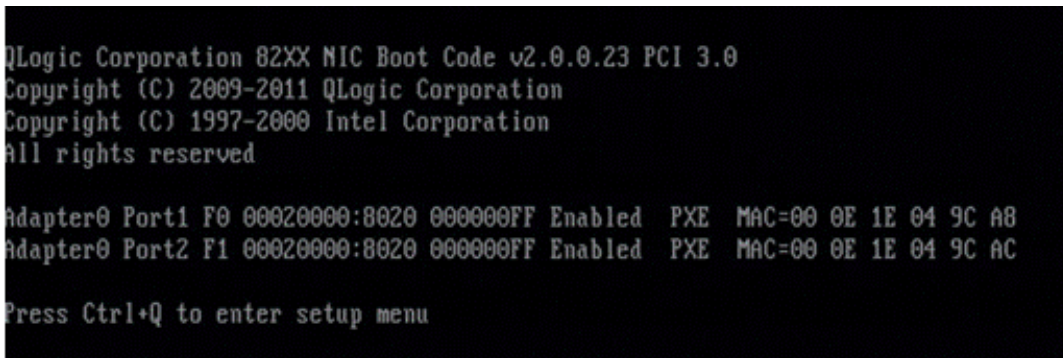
QLogic Corporation 82XX NIC Boot Code v2.0.0.23 PCI 3.0
Copyright (C) 2009-2011 QLogic Corporation
Copyright (C) 1997-2000 Intel Corporation
All rights reserved

Adapter0 Port1 F0 00020000:8020 000000FF Enabled PXE MAC=00 0E 1E 04 9C A8
Adapter0 Port2 F1 00020000:8020 000000FF Enabled PXE MAC=00 0E 1E 04 9C AC

Press Ctrl+Q to enter setup menu